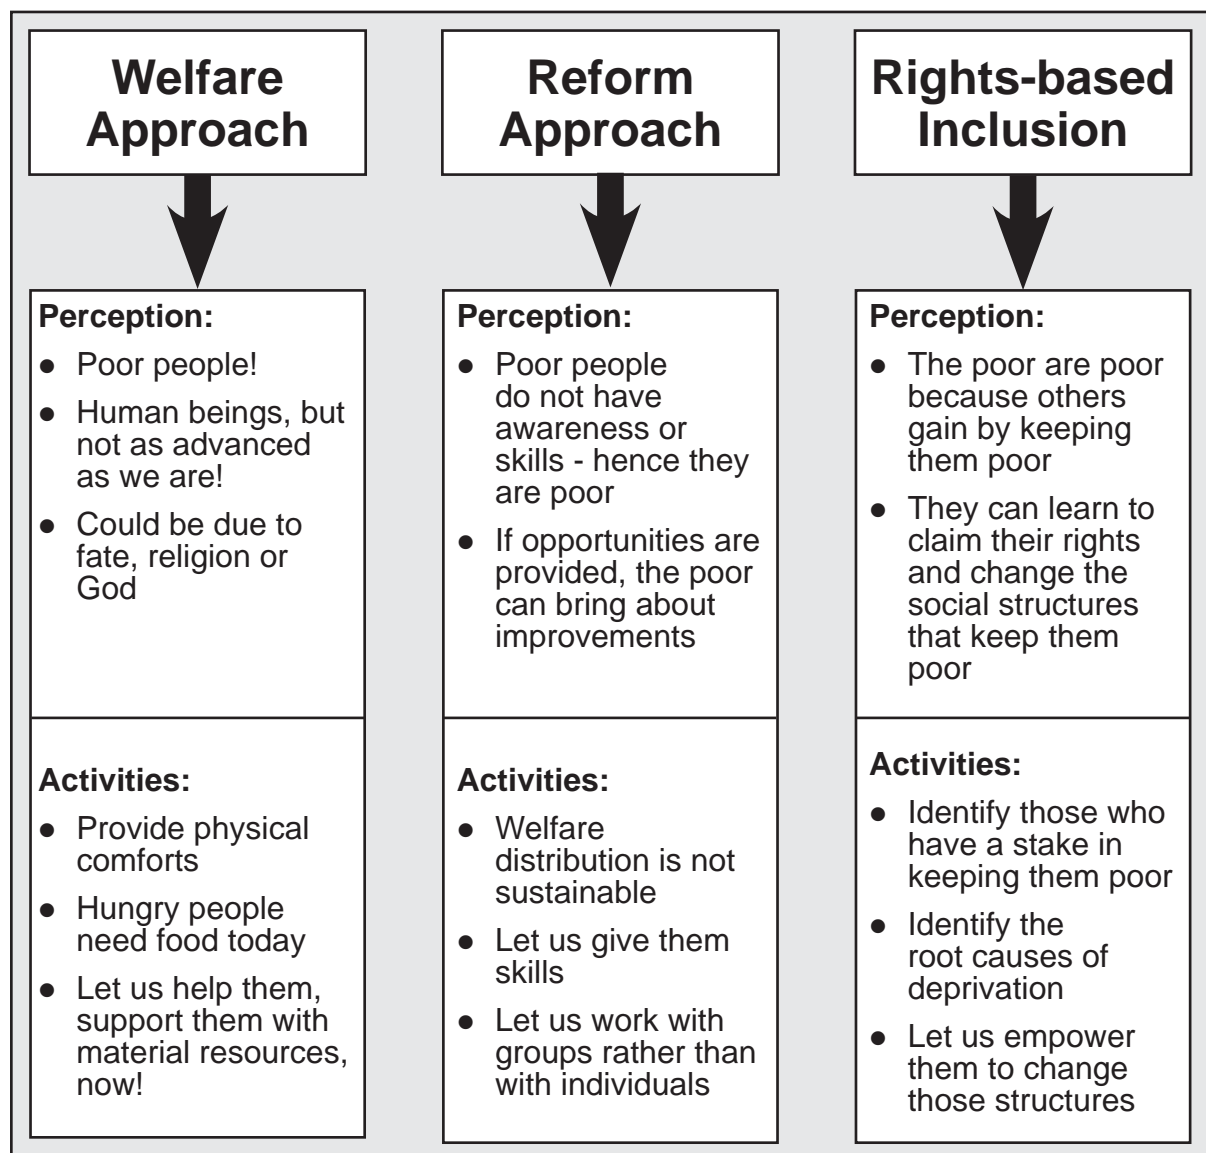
Welfare Approach

Perception:

- Poor people!
- Human beings, but not as advanced as we are!
- Could be due to fate, religion or God

Activities:

- Provide physical comforts
- Hungry people need food today
- Let us help them, support them with material resources, now!

Reform Approach

Perception:

- Poor people do not have awareness or skills - hence they are poor
- If opportunities are provided, the poor can bring about improvements

Activities:

- Welfare distribution is not sustainable
- Let us give them skills
- Let us work with groups rather than with individuals

Rights-based Inclusion

Perception:

- The poor are poor because others gain by keeping them poor
- They can learn to claim their rights and change the social structures that keep them poor

Activities:

- Identify those who have a stake in keeping them poor
- Identify the root causes of deprivation
- Let us empower them to change those structures